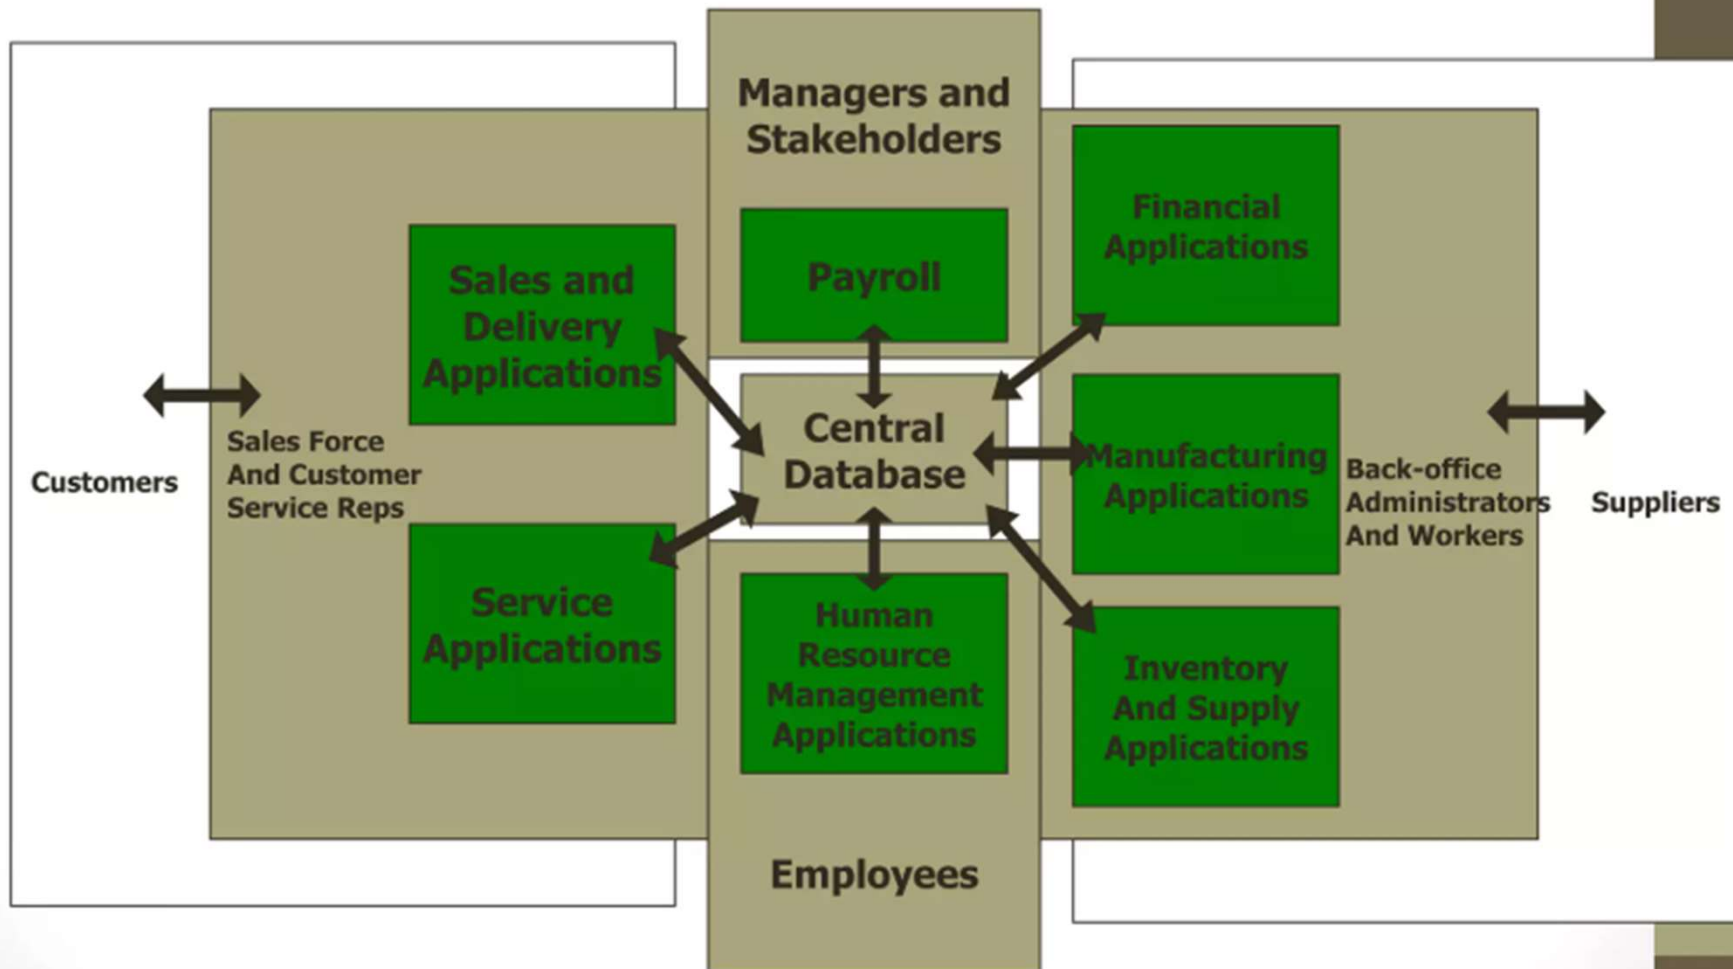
Managers and Stakeholders

Payroll

Financial Applications

Sales and Delivery Applications

Central Database

Manufacturing Applications

Customers

Sales Force And Customer Service Reps

Back-office Administrators And Workers

Suppliers

Service Applications

Human Resource Management Applications

Inventory And Supply Applications

Employees